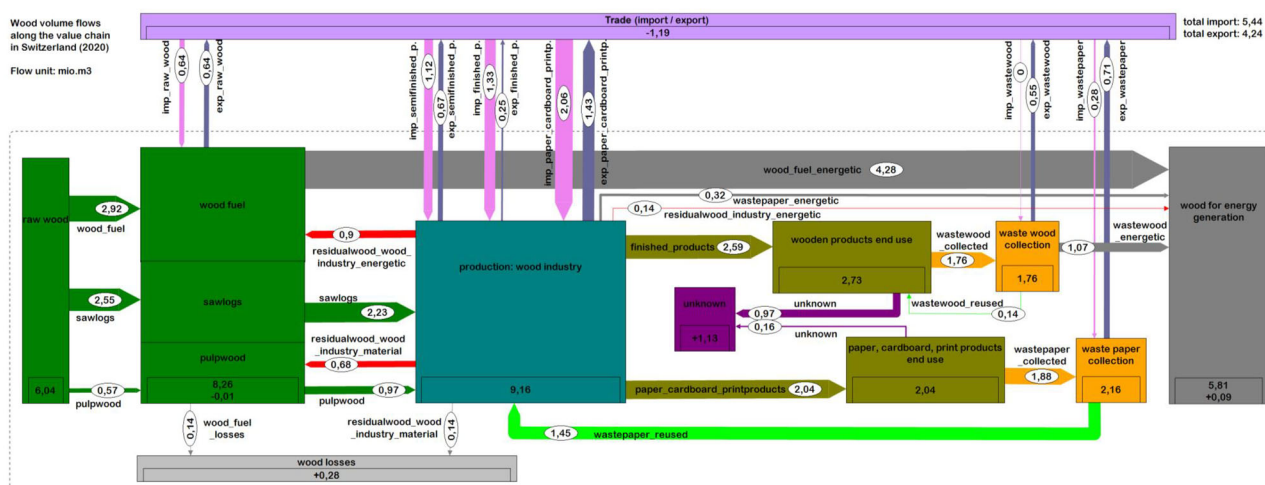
Wood volume flows along the value chain in Switzerland (2020)

Flow unit: mio.m3

Trade (import / export)
-1,19

total import: 5,44
total export: 4,24

imp_raw_wood
0,64
0,64
exp_raw_wood

imp_semifinished_p.
1,12
0,67
exp_semifinished_p.
imp_finished_p.
1,33
0,25
exp_finished_p.
imp_paper_cardboard_printp.
2,06
1,43
exp_paper_cardboard_printp.

imp_wastewood
0
0,55
exp_wastewood
imp_wastepaper
0,28
0,71
exp_wastepaper

raw wood
6,04

2,92
wood_fuel
2,55
sawlogs
0,57
pulpwood

wood fuel
sawlogs
pulpwood
8,26
-0,01

wood_fuel_energetic 4,28

0,32 wastepaper_energetic
0,14 residualwood_industry_energetic

0,9
residualwood_wood_industry_energetic

sawlogs
2,23
residualwood_wood_industry_material
0,68
0,97
pulpwood

production: wood industry
9,16

finished_products 2,59

wooden products end use
2,73

wastewood_collected
1,76

waste wood collection
1,76

1,07
wastewood_energetic

wood for energy generation
5,81
+0,09

unknown
+1,13

0,97 unknown
0,16
unknown

wastewood_reused
0,14

paper_cardboard_printproducts 2,04

paper, cardboard, print products end use
2,04

wastepaper_collected
1,88

waste paper collection
2,16

1,45 wastepaper_reused

0,14
wood_fuel_losses
residualwood_wood_industry_material
0,14

wood losses
+0,28